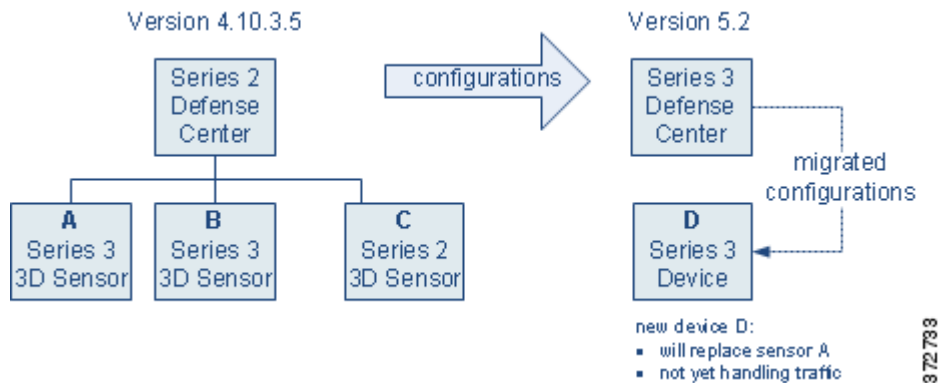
Version 4.10.3.5

Series 2 Defense Center

A
Series 3 3D Sensor

B
Series 3 3D Sensor

C
Series 2 3D Sensor

configurations

Version 5.2

Series 3 Defense Center

migrated configurations

D
Series 3 Device

new device D:
• will replace sensor A
• not yet handling traffic

372733